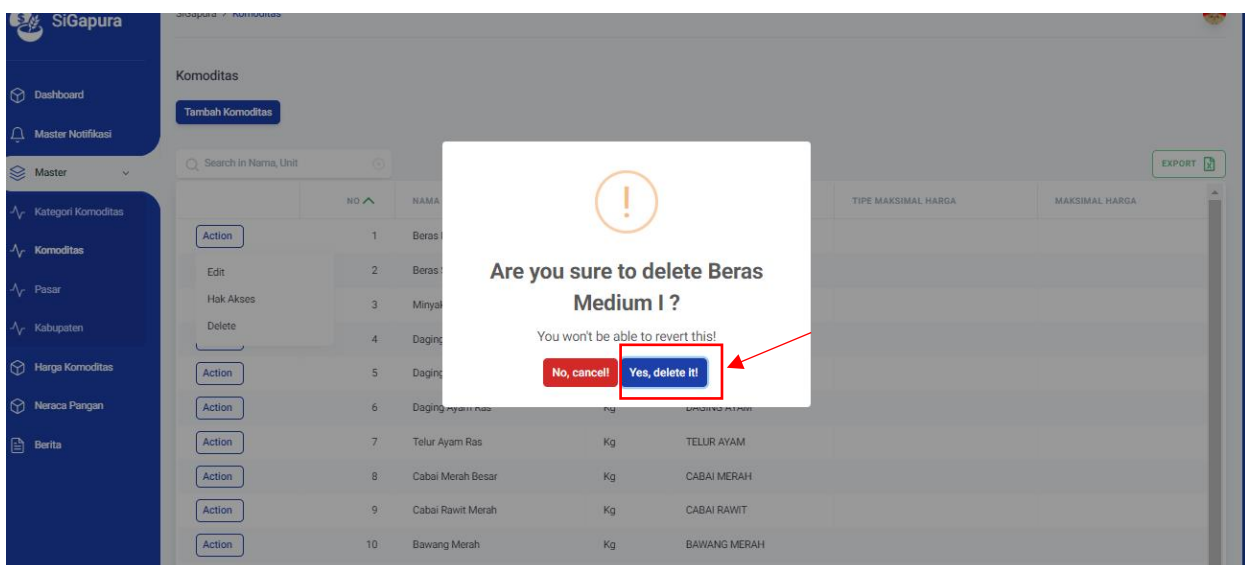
SiGapura

SiGapura / Komoditas

Dashboard
Master Notifikasi
Master
Kategori Komoditas
Komoditas
Pasar
Kabupaten
Harga Komoditas
Neraca Pangan
Berita

Komoditas

Tambah Komoditas

Search in Nama, Unit

EXPORT

| | NO | NAMA | | | TIPE MAKSIMAL HARGA | MAKSIMAL HARGA |
|---|---|---|---|---|---|---|
| Action | 1 | Beras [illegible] | | | | |
| | 2 | Beras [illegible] | | | | |
| | 3 | Minyak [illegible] | | | | |
| | 4 | Daging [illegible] | | | | |
| Action | 5 | Daging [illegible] | | | | |
| Action | 6 | Daging Ayam Ras | Kg | DAGING AYAM | | |
| Action | 7 | Telur Ayam Ras | Kg | TELUR AYAM | | |
| Action | 8 | Cabai Merah Besar | Kg | CABAI MERAH | | |
| Action | 9 | Cabai Rawit Merah | Kg | CABAI RAWIT | | |
| Action | 10 | Bawang Merah | Kg | BAWANG MERAH | | |

Edit
Hak Akses
Delete

!

Are you sure to delete Beras Medium I ?

You won't be able to revert this!

No, cancel!
Yes, delete it!